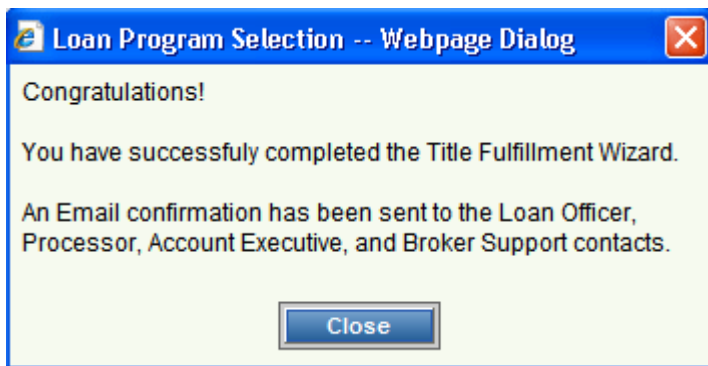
Loan Program Selection -- Webpage Dialog

Congratulations!

You have successfuly completed the Title Fulfillment Wizard.

An Email confirmation has been sent to the Loan Officer, Processor, Account Executive, and Broker Support contacts.

Close